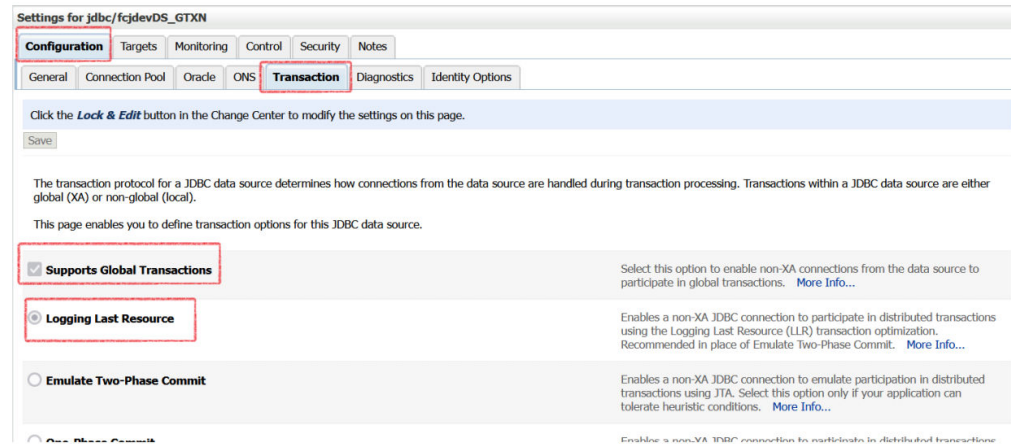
Settings for jdbc/fcjdevDS_GTXN

Configuration | Targets | Monitoring | Control | Security | Notes

General | Connection Pool | Oracle | ONS | Transaction | Diagnostics | Identity Options

Click the *Lock & Edit* button in the Change Center to modify the settings on this page.

Save

The transaction protocol for a JDBC data source determines how connections from the data source are handled during transaction processing. Transactions within a JDBC data source are either global (XA) or non-global (local).

This page enables you to define transaction options for this JDBC data source.

Supports Global Transactions

Select this option to enable non-XA connections from the data source to participate in global transactions. More Info...

Logging Last Resource

Enables a non-XA JDBC connection to participate in distributed transactions using the Logging Last Resource (LLR) transaction optimization. Recommended in place of Emulate Two-Phase Commit. More Info...

Emulate Two-Phase Commit

Enables a non-XA JDBC connection to emulate participation in distributed transactions using JTA. Select this option only if your application can tolerate heuristic conditions. More Info...

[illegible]

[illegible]